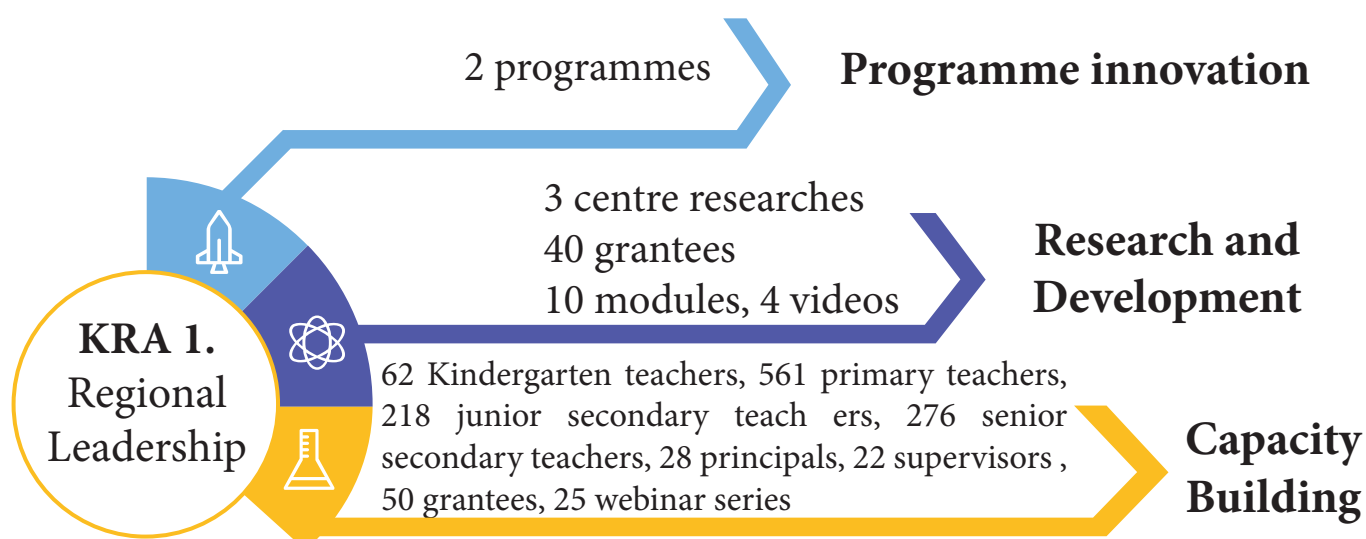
2 programmes

Programme innovation

3 centre researches
40 grantees
10 modules, 4 videos

Research and Development

KRA 1.
Regional Leadership

62 Kindergarten teachers, 561 primary teachers, 218 junior secondary teach ers, 276 senior secondary teachers, 28 principals, 22 supervisors , 50 grantees, 25 webinar series

Capacity Building